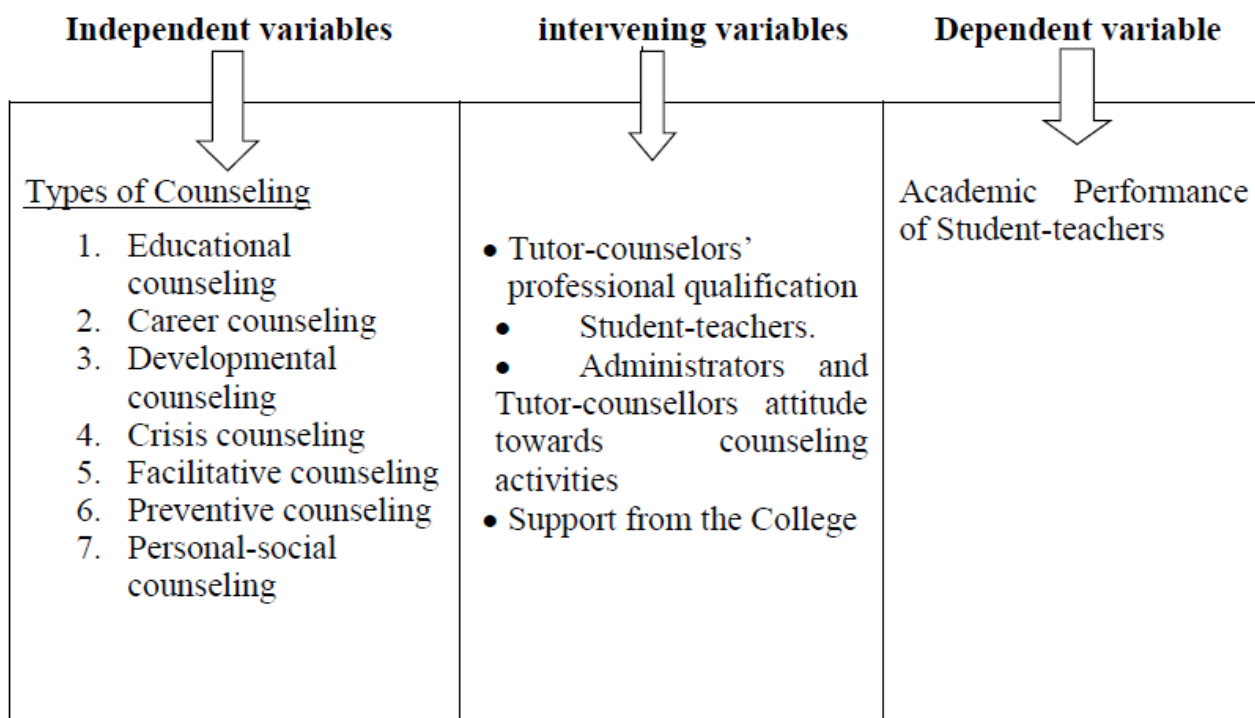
**Independent variables**

Types of Counseling

1. Educational counseling
2. Career counseling
3. Developmental counseling
4. Crisis counseling
5. Facilitative counseling
6. Preventive counseling
7. Personal-social counseling

**intervening variables**

- Tutor-counselors' professional qualification
- Student-teachers.
- Administrators and Tutor-counsellors attitude towards counseling activities
- Support from the College

**Dependent variable**

Academic Performance of Student-teachers